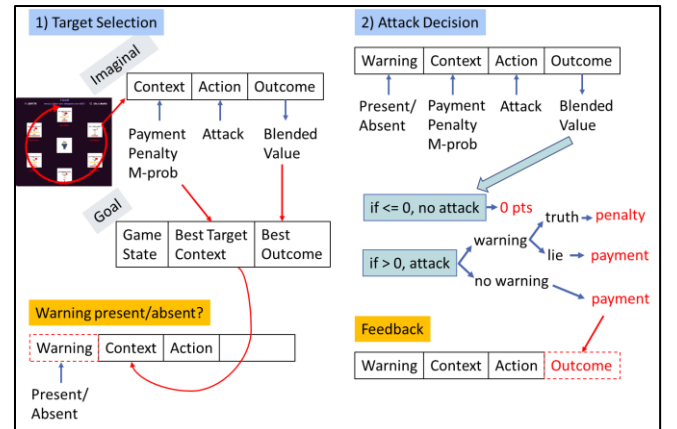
1) Target Selection

Imaginal

| Context | Action | Outcome |
|---|---|---|

Payment Penalty M-prob

Attack

Blended Value

Goal

| Game State | Best Target Context | Best Outcome |
|---|---|---|

Warning present/absent?

| Warning | Context | Action | |
|---|---|---|---|

Present/ Absent

2) Attack Decision

| Warning | Context | Action | Outcome |
|---|---|---|---|

Present/ Absent

Payment Penalty M-prob

Attack

Blended Value

if <= 0, no attack

0 pts

if > 0, attack

warning

truth

penalty

lie

payment

no warning

payment

Feedback

| Warning | Context | Action | Outcome |
|---|---|---|---|